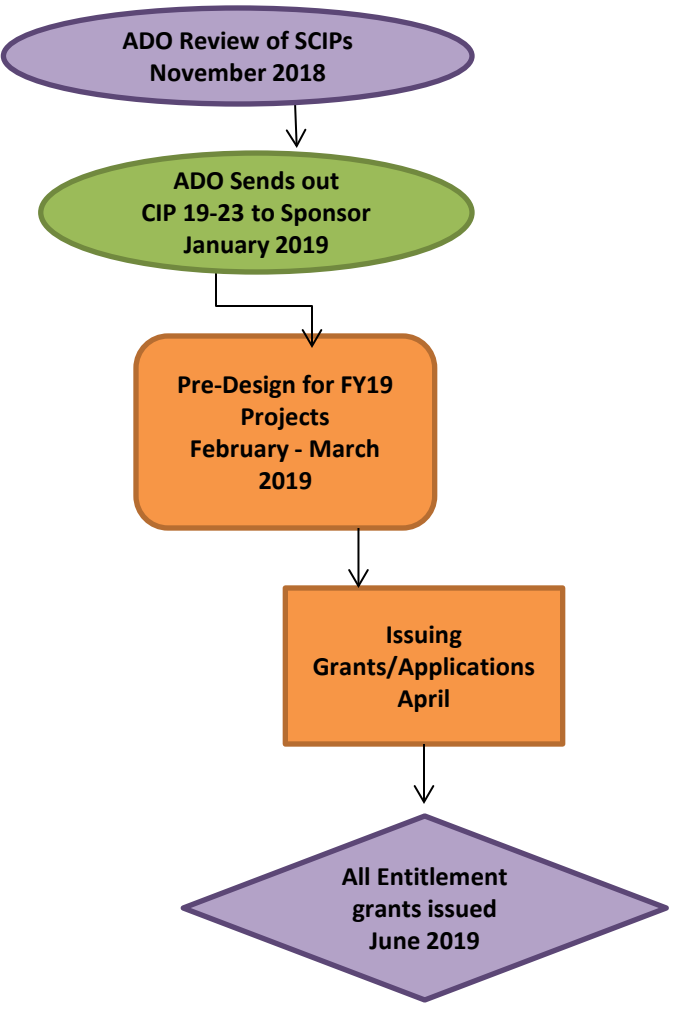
ADO Review of SCIPs
November 2018

ADO Sends out
CIP 19-23 to Sponsor
January 2019

Pre-Design for FY19
Projects
February - March
2019

Issuing
Grants/Applications
April

All Entitlement
grants issued
June 2019